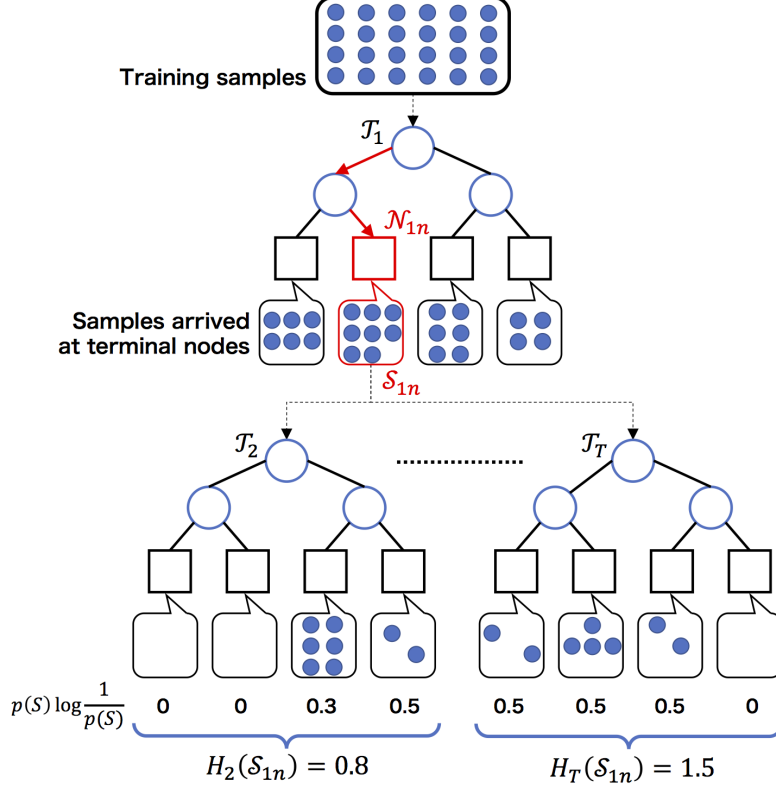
Training samples

$\mathcal{T}_1$

$\mathcal{N}_{1n}$

Samples arrived at terminal nodes

$\mathcal{S}_{1n}$

$\mathcal{T}_2$

$\mathcal{T}_T$

$p(S)\log\frac{1}{p(S)}$

| 0 | 0 | 0.3 | 0.5 | 0.5 | 0.5 | 0.5 | 0 |
|---|---|---|---|---|---|---|---|

$H_2(\mathcal{S}_{1n}) = 0.8$

$H_T(\mathcal{S}_{1n}) = 1.5$